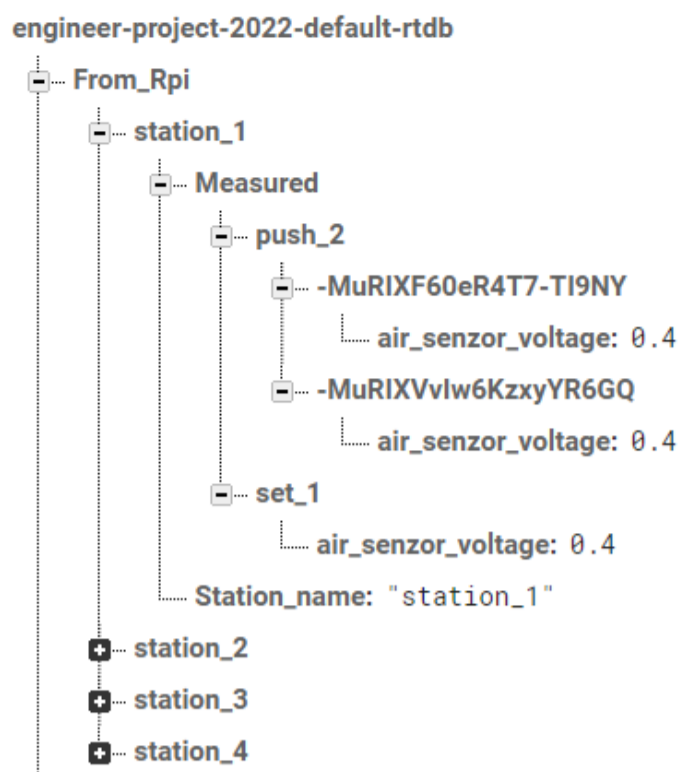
engineer-project-2022-default-rtdb

From_Rpi

station_1

Measured

push_2

-MuRIXF60eR4T7-TI9NY

air_senzor_voltage: 0.4

-MuRIXVvIw6KzxyYR6GQ

air_senzor_voltage: 0.4

set_1

air_senzor_voltage: 0.4

Station_name: "station_1"

station_2

station_3

station_4